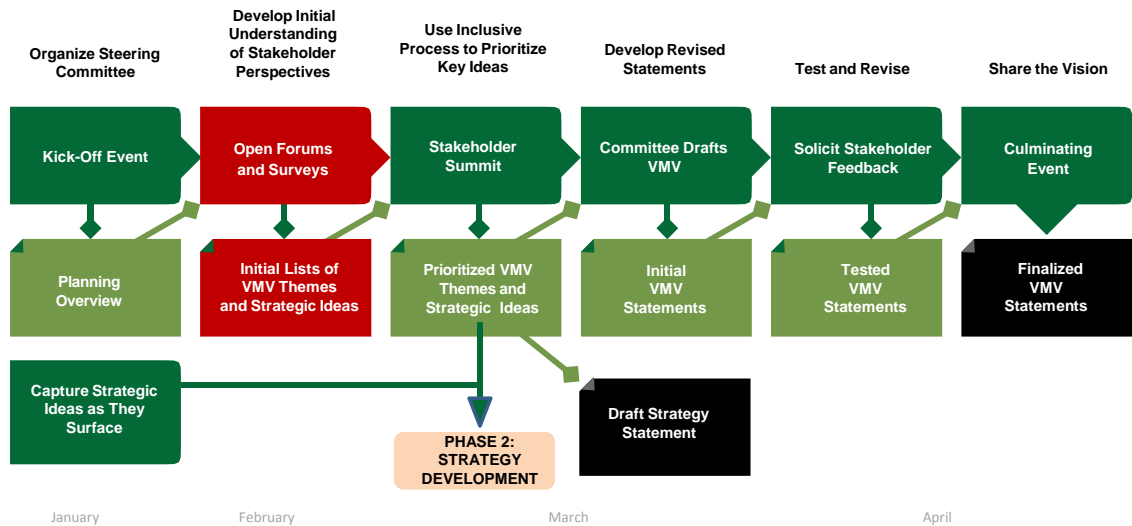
Organize Steering Committee

Develop Initial Understanding of Stakeholder Perspectives

Use Inclusive Process to Prioritize Key Ideas

Develop Revised Statements

Test and Revise

Share the Vision

Kick-Off Event

Open Forums and Surveys

Stakeholder Summit

Committee Drafts VMV

Solicit Stakeholder Feedback

Culminating Event

Planning Overview

Initial Lists of VMV Themes and Strategic Ideas

Prioritized VMV Themes and Strategic Ideas

Initial VMV Statements

Tested VMV Statements

Finalized VMV Statements

Capture Strategic Ideas as They Surface

Draft Strategy Statement

PHASE 2: STRATEGY DEVELOPMENT

January

February

March

April